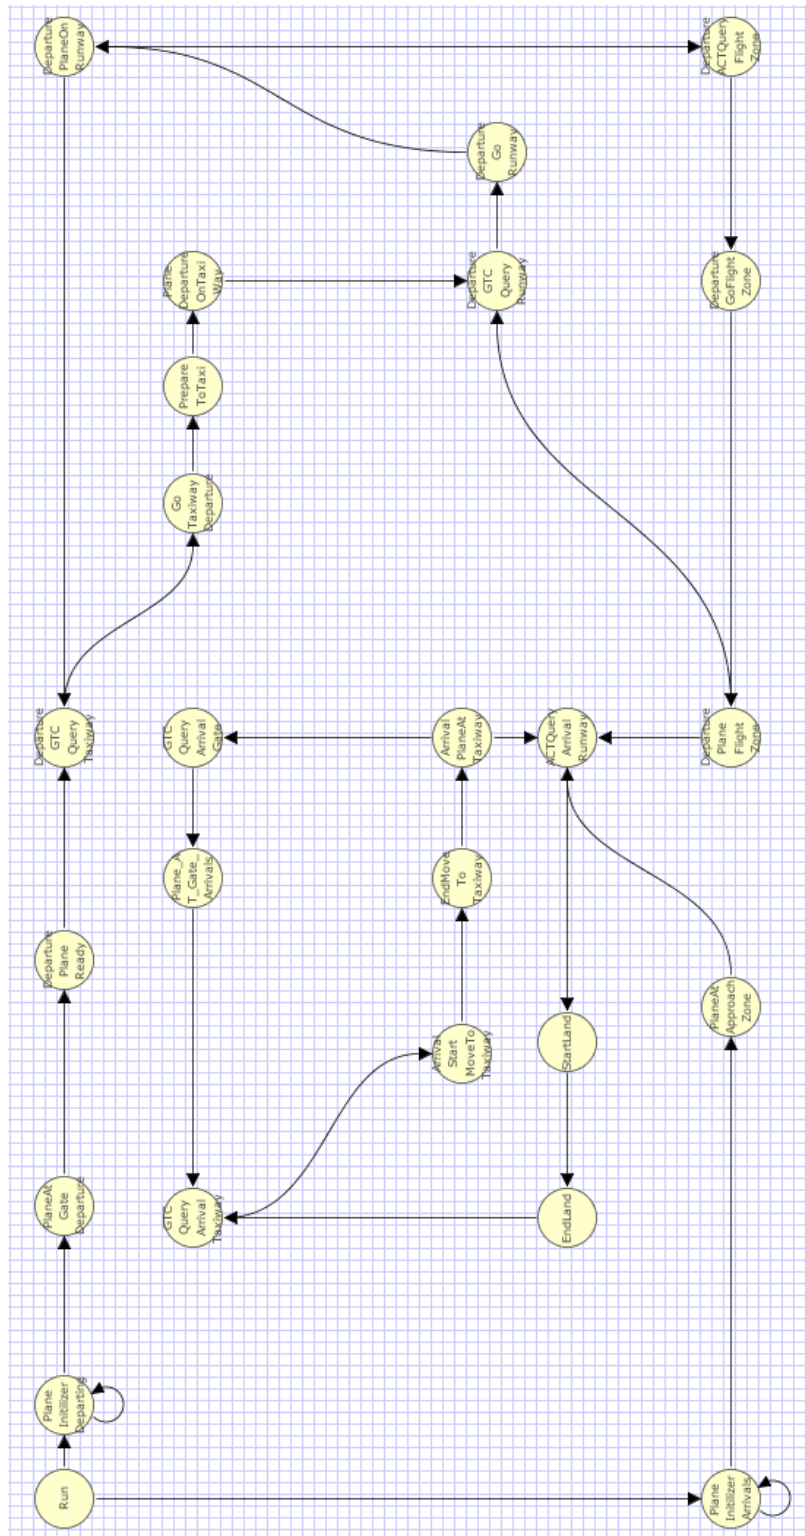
Departure PlaneOn Runway

Departure ACTQuery Flight Zone

Departure Go Runway

Plane Departure OnTaxi Way

Departure GTC Query Runway

Departure GoFlight Zone

Prepare ToTaxi

Go Taxiway Departure

Departure GTC Query Taxiway

GTC Query Arrival Gate

Arrival PlaneAt Taxiway

ACTQuery Arrival Runway

Departure Plane Flight Zone

Plane_A T_Gate Arrivals

EndMove To Taxiway

Departure Plane Ready

Arrival Start MoveTo Taxiway

StartLand

PlaneAt Approach Zone

PlaneAt Gate Departure

GTC Query Arrival Taxiway

EndLand

Plane Initilizer Departing

Run

Plane Initilizer Arrivals